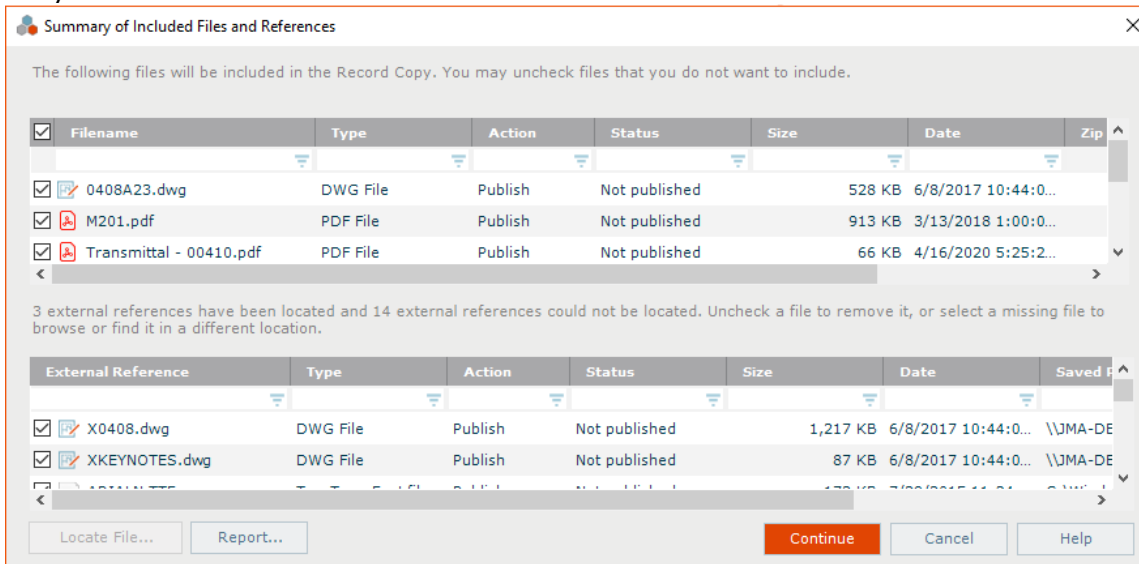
Summary of Included Files and References

The following files will be included in the Record Copy. You may uncheck files that you do not want to include.

| Filename | Type | Action | Status | Size | Date | Zip |
|---|---|---|---|---|---|---|
| 0408A23.dwg | DWG File | Publish | Not published | 528 KB | 6/8/2017 10:44:0... | |
| M201.pdf | PDF File | Publish | Not published | 913 KB | 3/13/2018 1:00:0... | |
| Transmittal - 00410.pdf | PDF File | Publish | Not published | 66 KB | 4/16/2020 5:25:2... | |

3 external references have been located and 14 external references could not be located. Uncheck a file to remove it, or select a missing file to browse or find it in a different location.

| External Reference | Type | Action | Status | Size | Date | Saved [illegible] |
|---|---|---|---|---|---|---|
| X0408.dwg | DWG File | Publish | Not published | 1,217 KB | 6/8/2017 10:44:0... | \\JMA-DE |
| XKEYNOTES.dwg | DWG File | Publish | Not published | 87 KB | 6/8/2017 10:44:0... | \\JMA-DE |
| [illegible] | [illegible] | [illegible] | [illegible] | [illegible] | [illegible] | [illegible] |

Locate File... Report... Continue Cancel Help